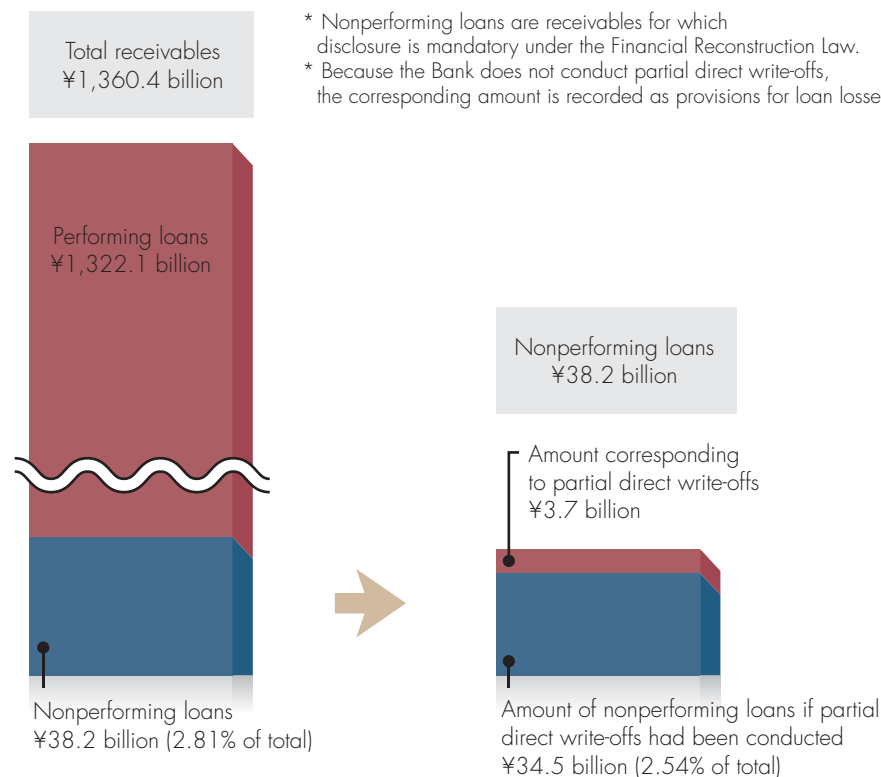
Total receivables
¥1,360.4 billion

* Nonperforming loans are receivables for which disclosure is mandatory under the Financial Reconstruction Law.
* Because the Bank does not conduct partial direct write-offs, the corresponding amount is recorded as provisions for loan losse

Performing loans
¥1,322.1 billion

Nonperforming loans
¥38.2 billion

Amount corresponding to partial direct write-offs
¥3.7 billion

Nonperforming loans
¥38.2 billion (2.81% of total)

Amount of nonperforming loans if partial direct write-offs had been conducted
¥34.5 billion (2.54% of total)